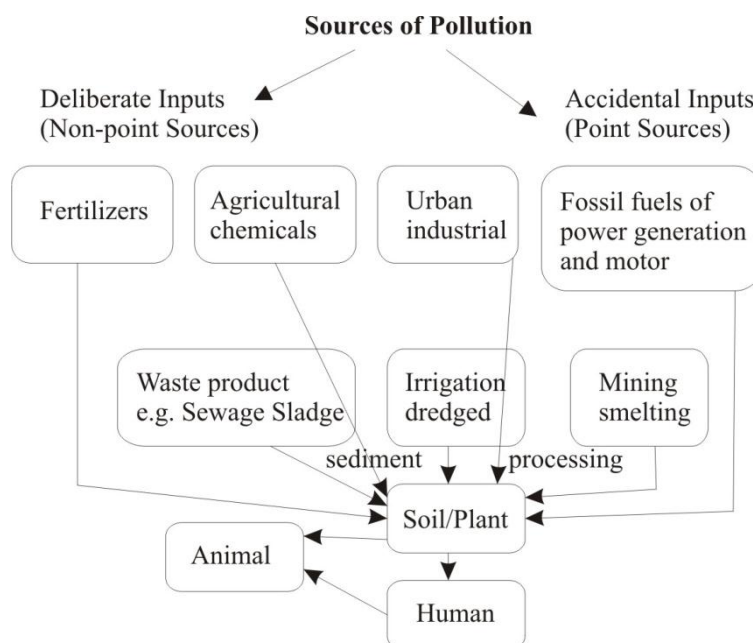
Sources of Pollution

Deliberate Inputs (Non-point Sources)

Accidental Inputs (Point Sources)

Fertilizers

Agricultural chemicals

Urban industrial

Fossil fuels of power generation and motor

Waste product e.g. Sewage Sladge

Irrigation dredged

Mining smelting

sediment

processing

Soil/Plant

Animal

Human